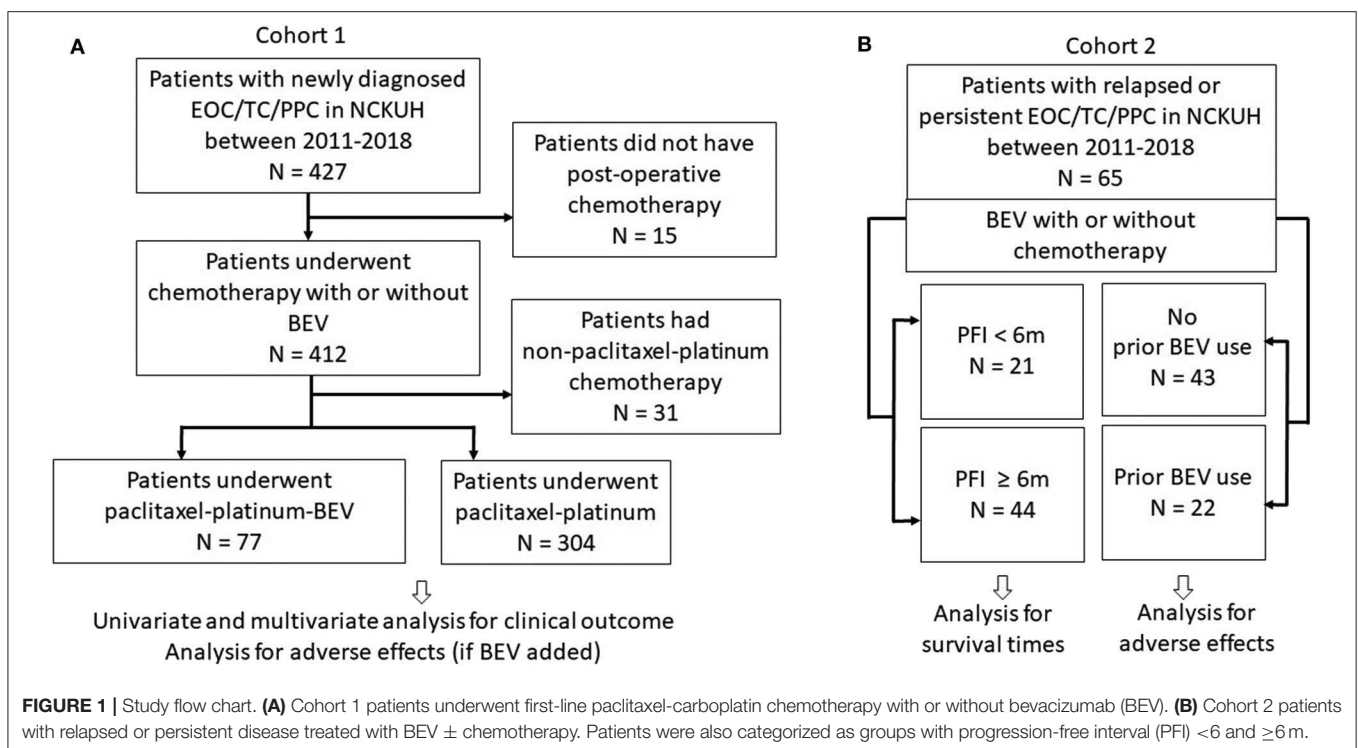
A

Cohort 1

Patients with newly diagnosed EOC/TC/PPC in NCKUH between 2011-2018 N = 427

Patients did not have post-operative chemotherapy N = 15

Patients underwent chemotherapy with or without BEV N = 412

Patients had non-paclitaxel-platinum chemotherapy N = 31

Patients underwent paclitaxel-platinum-BEV N = 77

Patients underwent paclitaxel-platinum N = 304

Univariate and multivariate analysis for clinical outcome
Analysis for adverse effects (if BEV added)

B

Cohort 2

Patients with relapsed or persistent EOC/TC/PPC in NCKUH between 2011-2018 N = 65

BEV with or without chemotherapy

PFI < 6m N = 21

No prior BEV use N = 43

PFI ≥ 6m N = 44

Prior BEV use N = 22

Analysis for survival times

Analysis for adverse effects

**FIGURE 1 |** Study flow chart. **(A)** Cohort 1 patients underwent first-line paclitaxel-carboplatin chemotherapy with or without bevacizumab (BEV). **(B)** Cohort 2 patients with relapsed or persistent disease treated with BEV $\pm$ chemotherapy. Patients were also categorized as groups with progression-free interval (PFI) $<6$ and $\geq 6$ m.